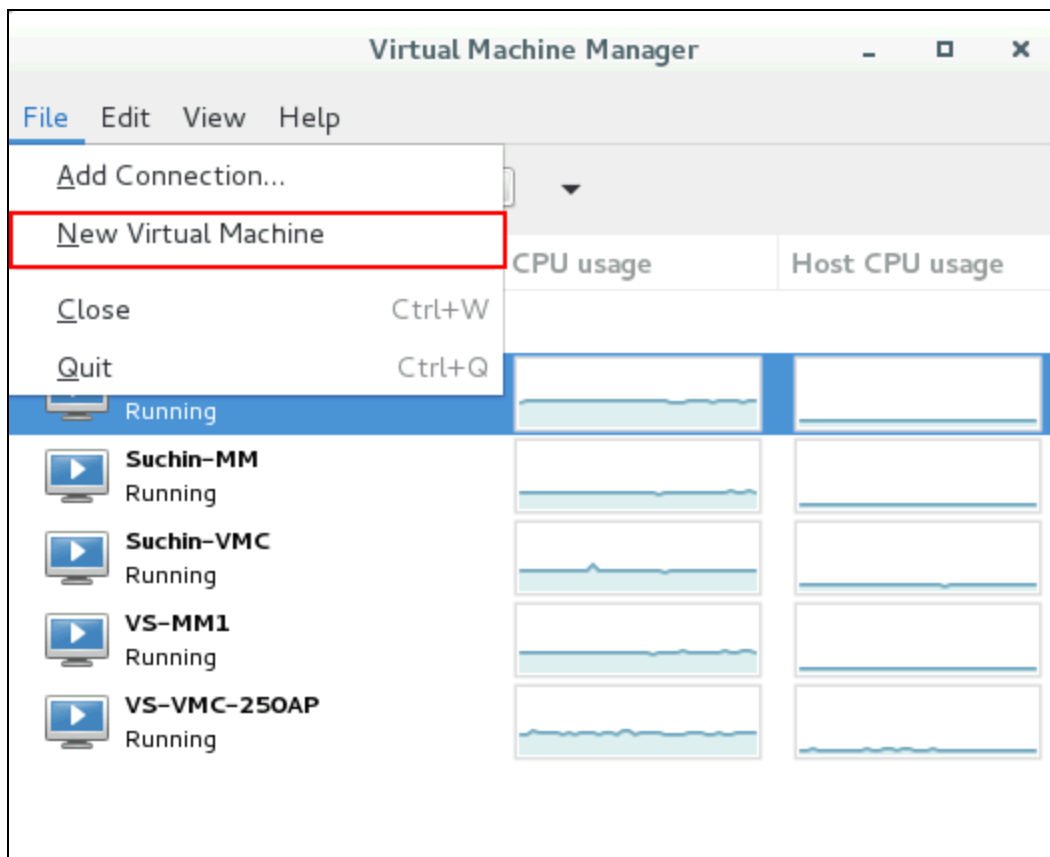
Virtual Machine Manager

File Edit View Help

Add Connection...

New Virtual Machine

Close Ctrl+W

Quit Ctrl+Q

CPU usage

Host CPU usage

Running

Suchin-MM
Running

Suchin-VMC
Running

VS-MM1
Running

VS-VMC-250AP
Running